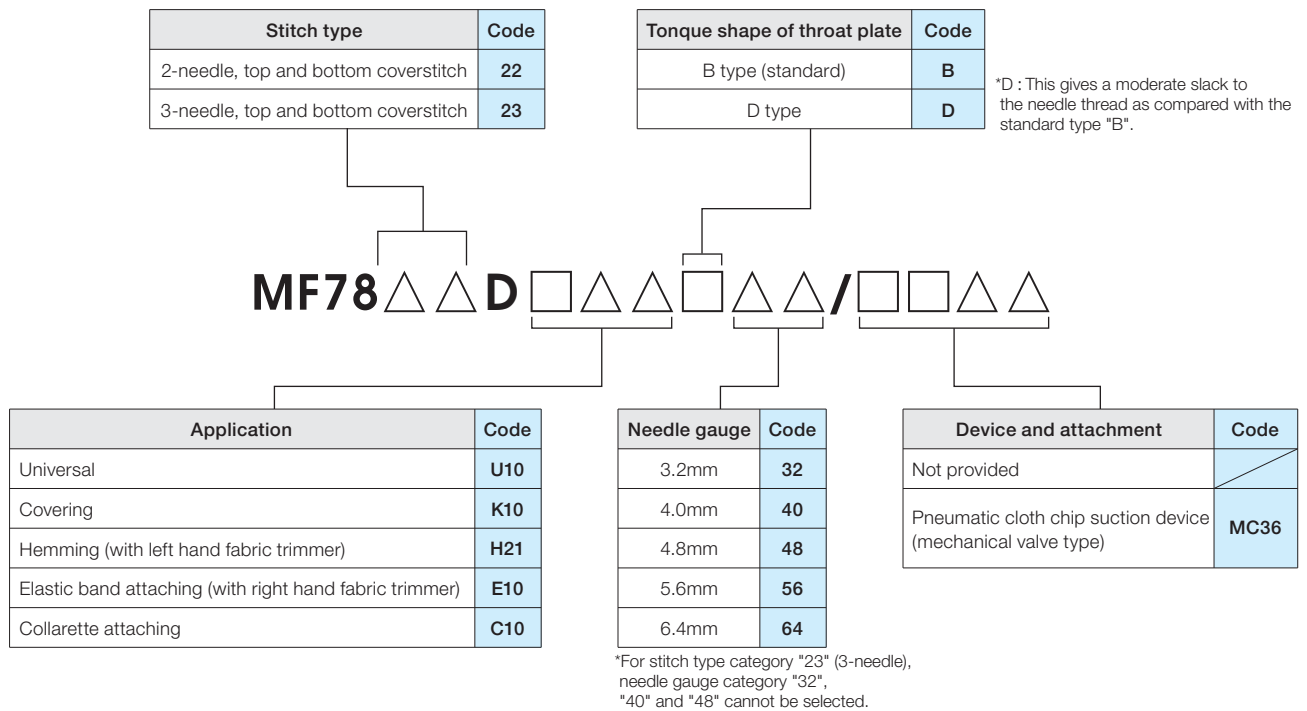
| Stitch type | Code |
|---|---|
| 2-needle, top and bottom coverstitch | 22 |
| 3-needle, top and bottom coverstitch | 23 |

| Tonque shape of throat plate | Code |
|---|---|
| B type (standard) | B |
| D type | D |

*D : This gives a moderate slack to the needle thread as compared with the standard type "B".

MF78△△D□△△□△△/□□△△

| Application | Code |
|---|---|
| Universal | U10 |
| Covering | K10 |
| Hemming (with left hand fabric trimmer) | H21 |
| Elastic band attaching (with right hand fabric trimmer) | E10 |
| Collarette attaching | C10 |

| Needle gauge | Code |
|---|---|
| 3.2mm | 32 |
| 4.0mm | 40 |
| 4.8mm | 48 |
| 5.6mm | 56 |
| 6.4mm | 64 |

*For stitch type category "23" (3-needle), needle gauge category "32", "40" and "48" cannot be selected.

| Device and attachment | Code |
|---|---|
| Not provided | |
| Pneumatic cloth chip suction device (mechanical valve type) | MC36 |